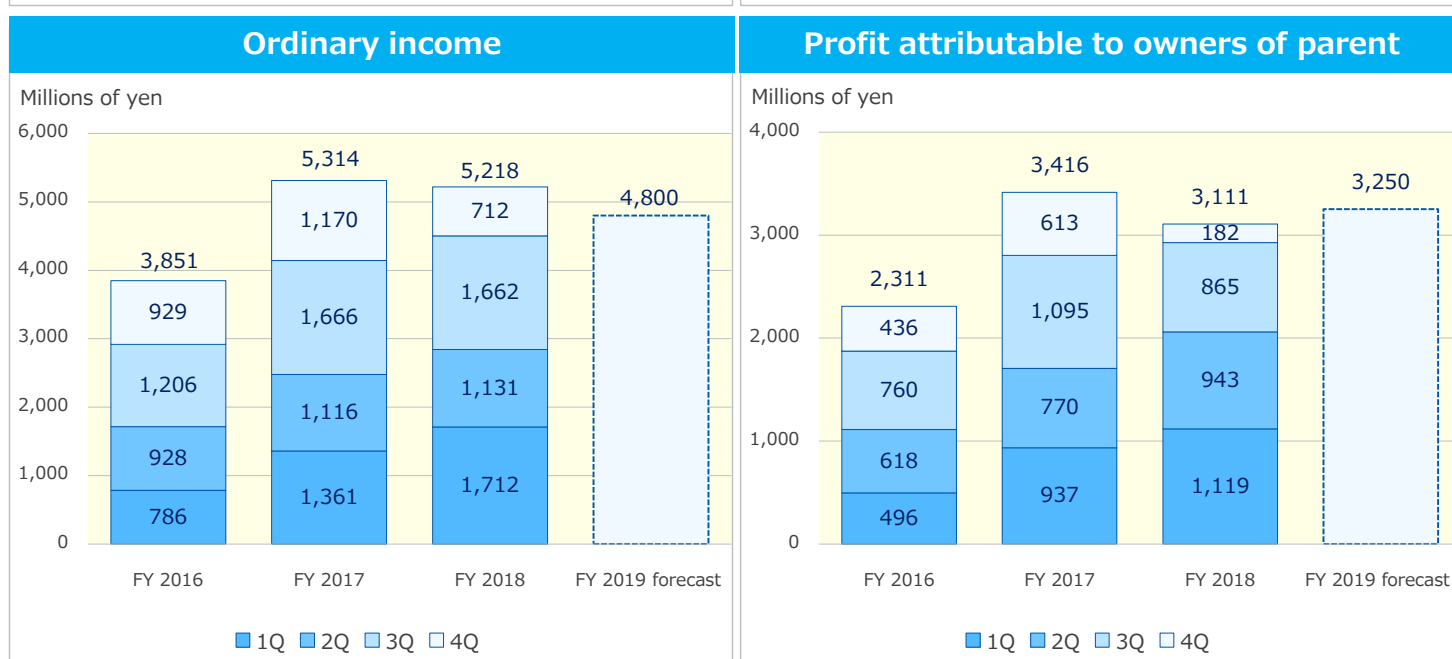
Ordinary income

Millions of yen

6,000
5,000
4,000
3,000
2,000
1,000
0

3,851
929
1,206
928
786

5,314
1,170
1,666
1,116
1,361

5,218
712
1,662
1,131
1,712

4,800

FY 2016
FY 2017
FY 2018
FY 2019 forecast

1Q 2Q 3Q 4Q

Profit attributable to owners of parent

Millions of yen

4,000
3,000
2,000
1,000
0

2,311
436
760
618
496

3,416
613
1,095
770
937

3,111
182
865
943
1,119

3,250

FY 2016
FY 2017
FY 2018
FY 2019 forecast

1Q 2Q 3Q 4Q